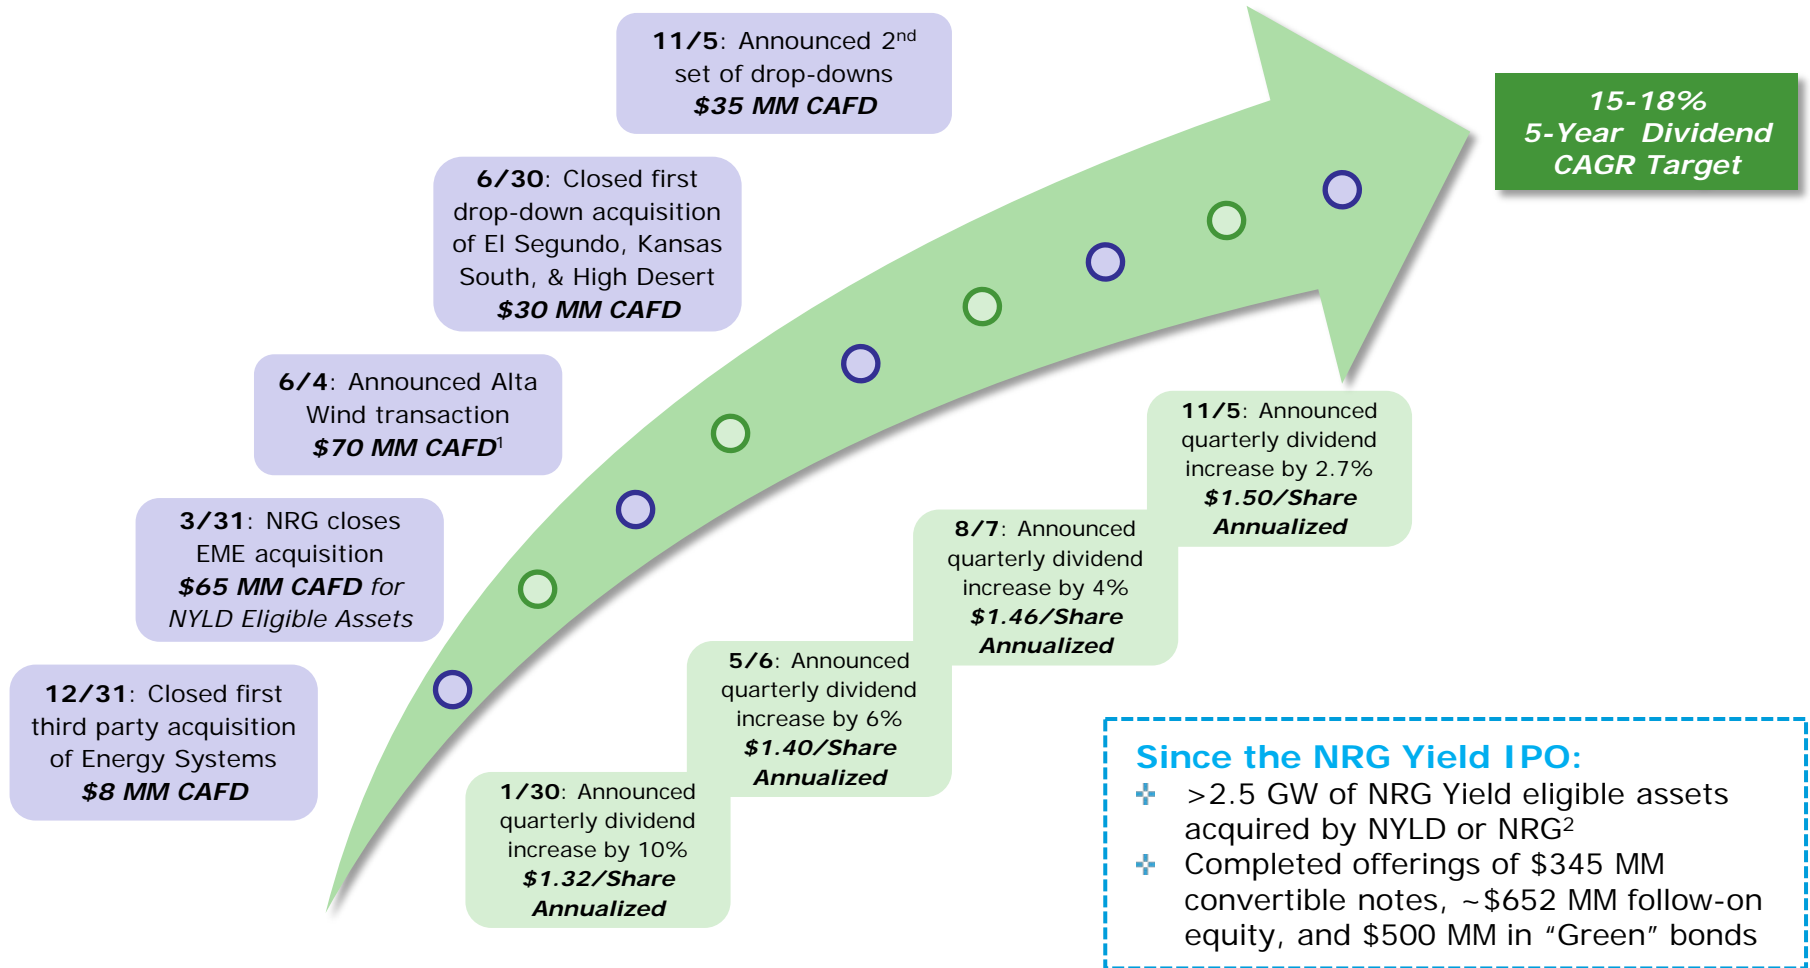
**11/5**: Announced 2$^{nd}$ set of drop-downs
***$35 MM CAFD***

**6/30**: Closed first drop-down acquisition of El Segundo, Kansas South, & High Desert
***$30 MM CAFD***

**6/4**: Announced Alta Wind transaction
***$70 MM CAFD***$^1$

**3/31**: NRG closes EME acquisition
***$65 MM CAFD*** *for NYLD Eligible Assets*

**12/31**: Closed first third party acquisition of Energy Systems
***$8 MM CAFD***

**15-18%**
**5-Year Dividend CAGR Target**

**11/5**: Announced quarterly dividend increase by 2.7%
***$1.50/Share Annualized***

**8/7**: Announced quarterly dividend increase by 4%
***$1.46/Share Annualized***

**5/6**: Announced quarterly dividend increase by 6%
***$1.40/Share Annualized***

**1/30**: Announced quarterly dividend increase by 10%
***$1.32/Share Annualized***

**Since the NRG Yield IPO:**
- >2.5 GW of NRG Yield eligible assets acquired by NYLD or NRG$^2$
- Completed offerings of $345 MM convertible notes, ~$652 MM follow-on equity, and $500 MM in “Green” bonds